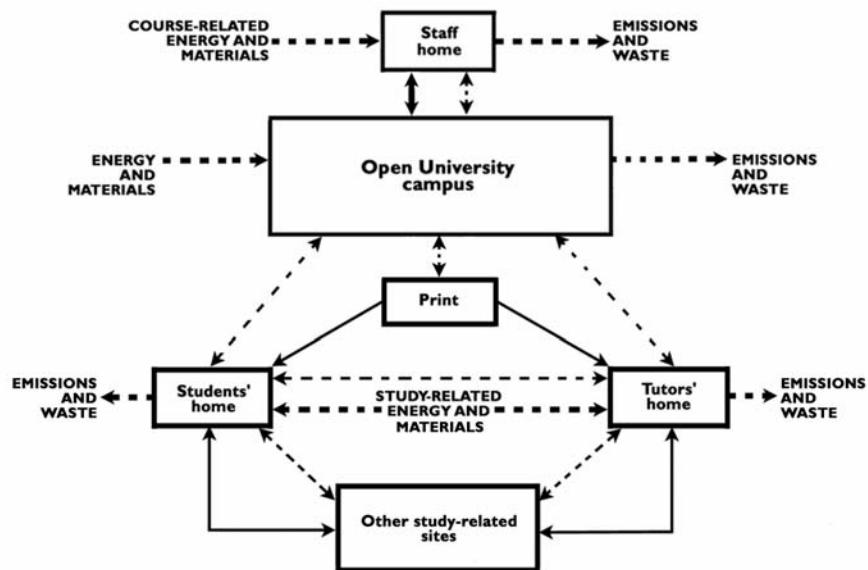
COURSE-RELATED ENERGY AND MATERIALS

Staff home

EMISSIONS AND WASTE

ENERGY AND MATERIALS

Open University campus

EMISSIONS AND WASTE

Print

EMISSIONS AND WASTE

Students' home

STUDY-RELATED ENERGY AND MATERIALS

Tutors' home

EMISSIONS AND WASTE

Other study-related sites